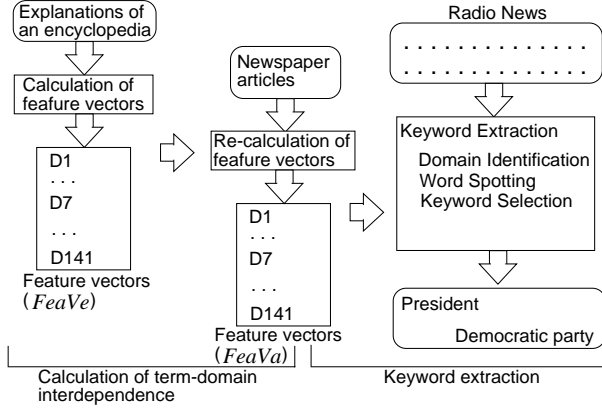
Explanations of an encyclopedia

Calculation of feafure vectors

D1
. . .
D7
. . .
D141

Feature vectors ($FeaVe$)

Newspaper articles

Re-calculation of feafure vectors

D1
. . .
D7
. . .
D141

Feature vectors ($FeaVa$)

Radio News

. . . . . . . . . . .
. . . . . . . . . . .

Keyword Extraction
Domain Identification
Word Spotting
Keyword Selection

President
Democratic party

Calculation of term-domain interdependence

Keyword extraction